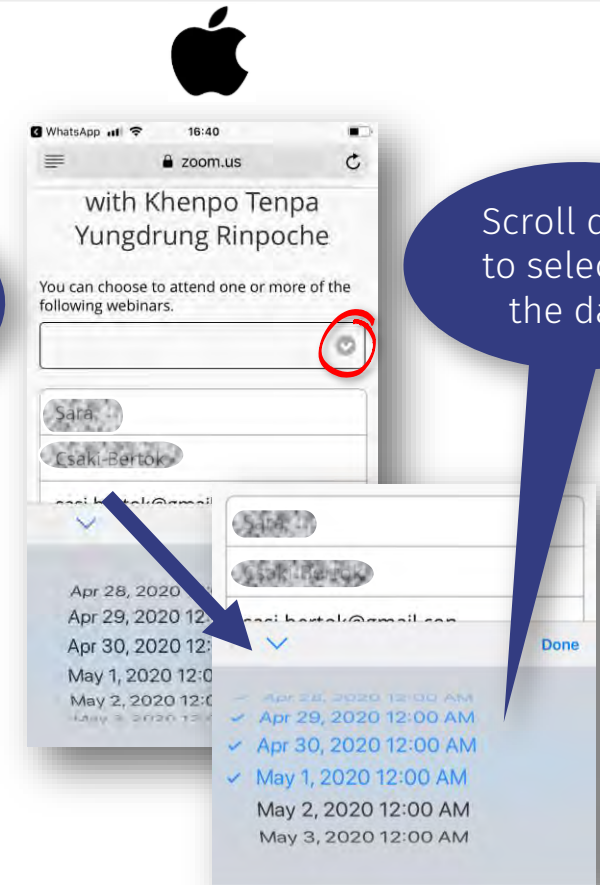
WhatsApp 16:40

zoom.us

with Khenpo Tenpa Yungdrung Rinpoche

You can choose to attend one or more of the following webinars.

Sara

Csaki-Bertok

csasi.bertok@gmail.

Apr 28, 2020
Apr 29, 2020 12
Apr 30, 2020 12:
May 1, 2020 12:0
May 2, 2020 12:0
May 3, 2020 12:

Scroll d to selec the da

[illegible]

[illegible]

csasi.bertok@gmail.con

Done

Apr 28, 2020 12:00 AM
Apr 29, 2020 12:00 AM
Apr 30, 2020 12:00 AM
May 1, 2020 12:00 AM
May 2, 2020 12:00 AM
May 3, 2020 12:00 AM